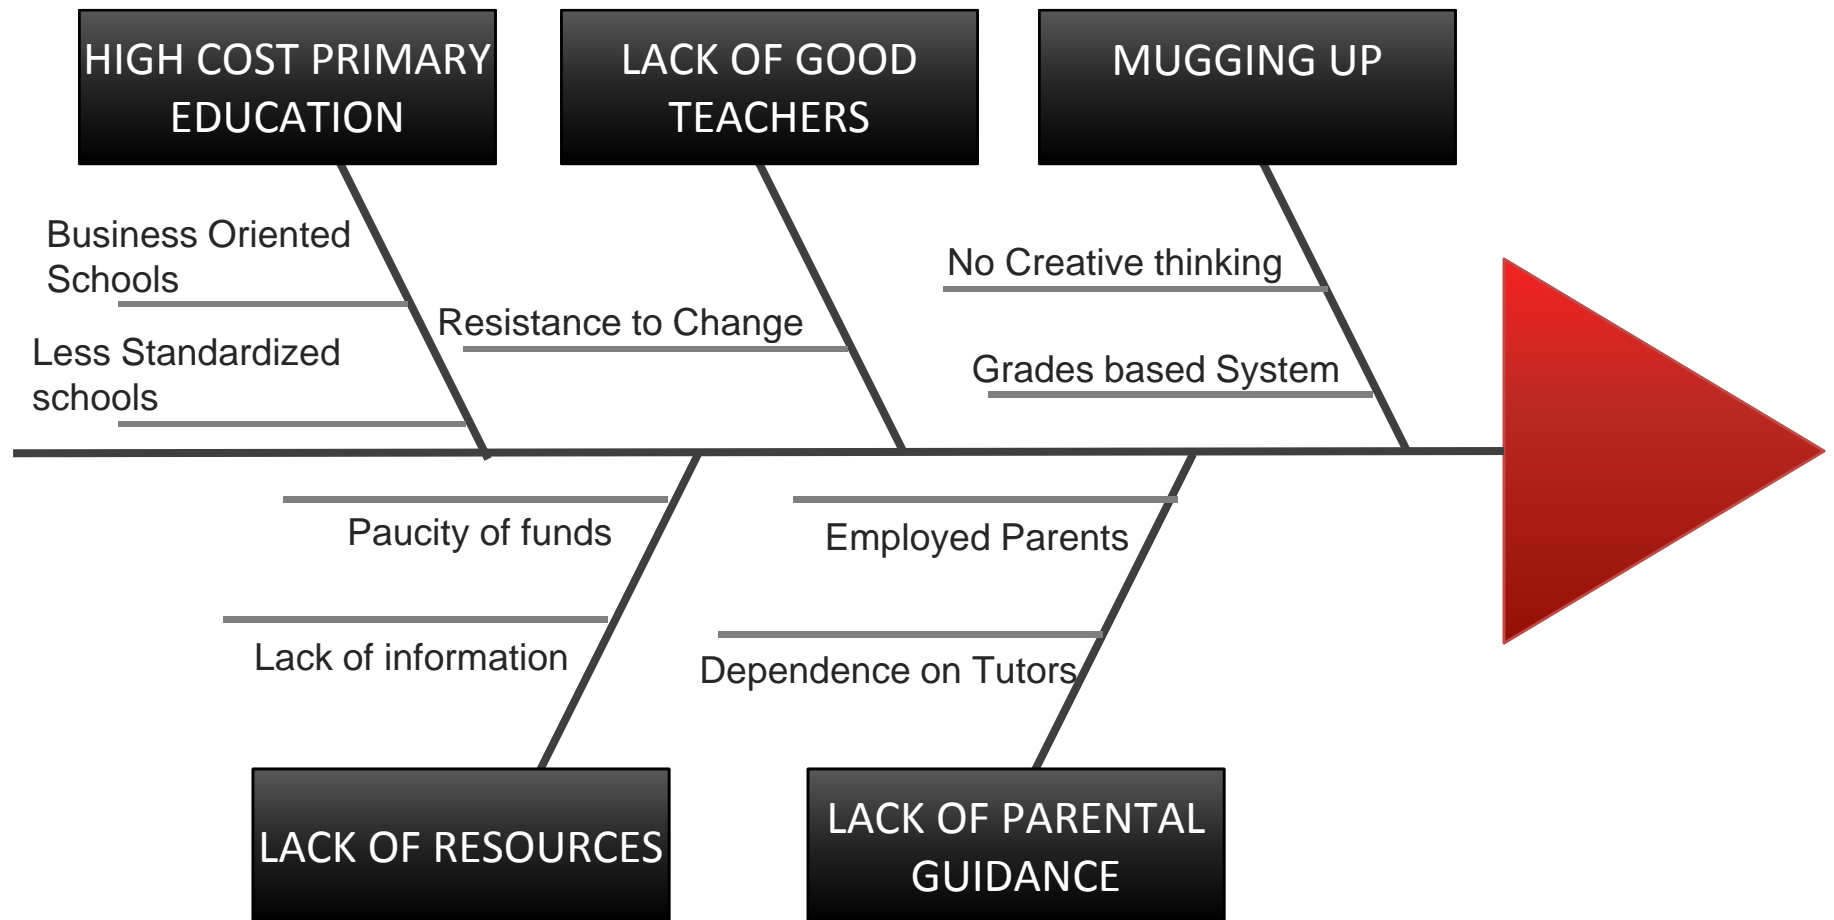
HIGH COST PRIMARY EDUCATION

LACK OF GOOD TEACHERS

MUGGING UP

Business Oriented Schools

Less Standardized schools

Resistance to Change

No Creative thinking

Grades based System

Paucity of funds

Lack of information

Employed Parents

Dependence on Tutors

LACK OF RESOURCES

LACK OF PARENTAL GUIDANCE